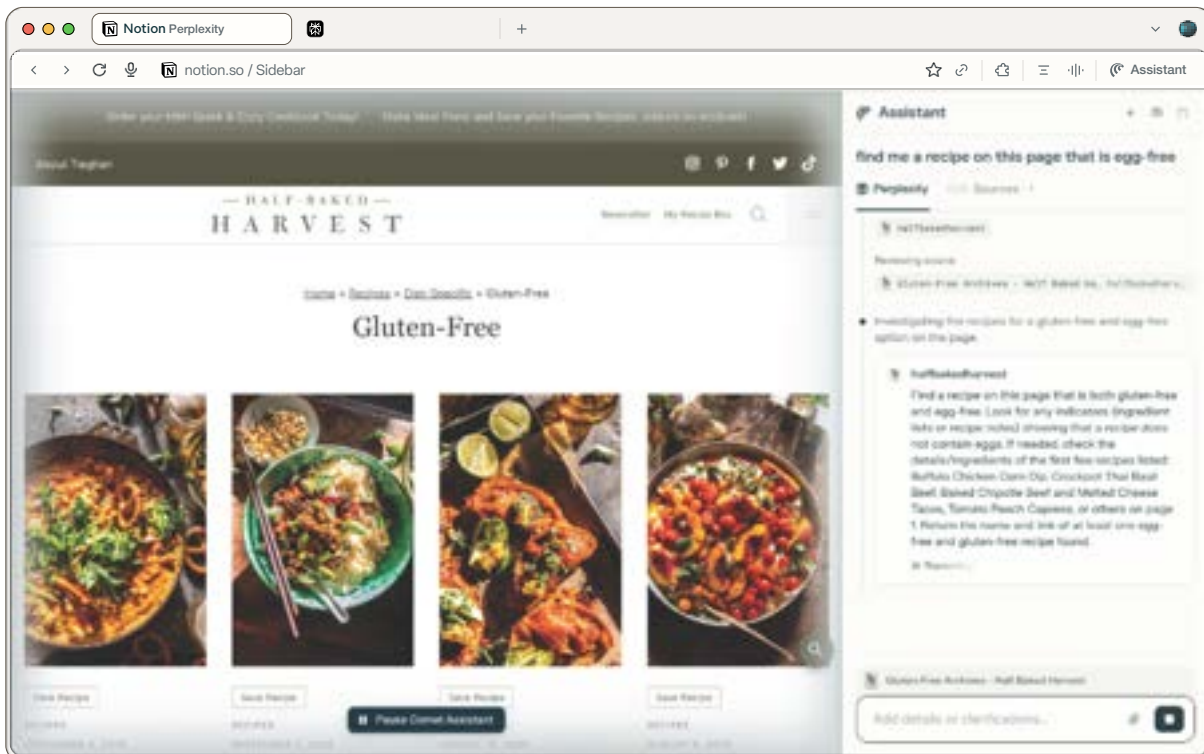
Notion Perplexity
+
notion.so / Sidebar
Assistant

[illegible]
About Tieghan
— HALF-BAKED —
HARVEST
Newsletter My Recipe Box
Home » Recipes » Diet Specific » Gluten-Free
Gluten-Free
Save Recipe
Save Recipe
Save Recipe
Save Recipe
RECIPES
RECIPES
RECIPES
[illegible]
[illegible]
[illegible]
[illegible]
Pause Comet Assistant

Assistant
find me a recipe on this page that is egg-free
Perplexity
Sources
halfbakedharvest
Reviewing source
Gluten-Free Archives - Half Baked Ha... halfbakedharv...
Investigating the recipes for a gluten-free and egg-free option on the page.
halfbakedharvest
Find a recipe on this page that is both gluten-free and egg-free. Look for any indicators (ingredient lists or recipe notes) showing that a recipe does not contain eggs. If needed, check the details/ingredients of the first few recipes listed: Buffalo Chicken Corn Dip, Crockpot Thai Basil Beef, Baked Chipotle Beef and Melted Cheese Tacos, Tomato Peach Caprese, or others on page 1. Return the name and link of at least one egg-free and gluten-free recipe found.
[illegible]
Gluten-Free Archives - Half Baked Harvest
Add details or clarifications...